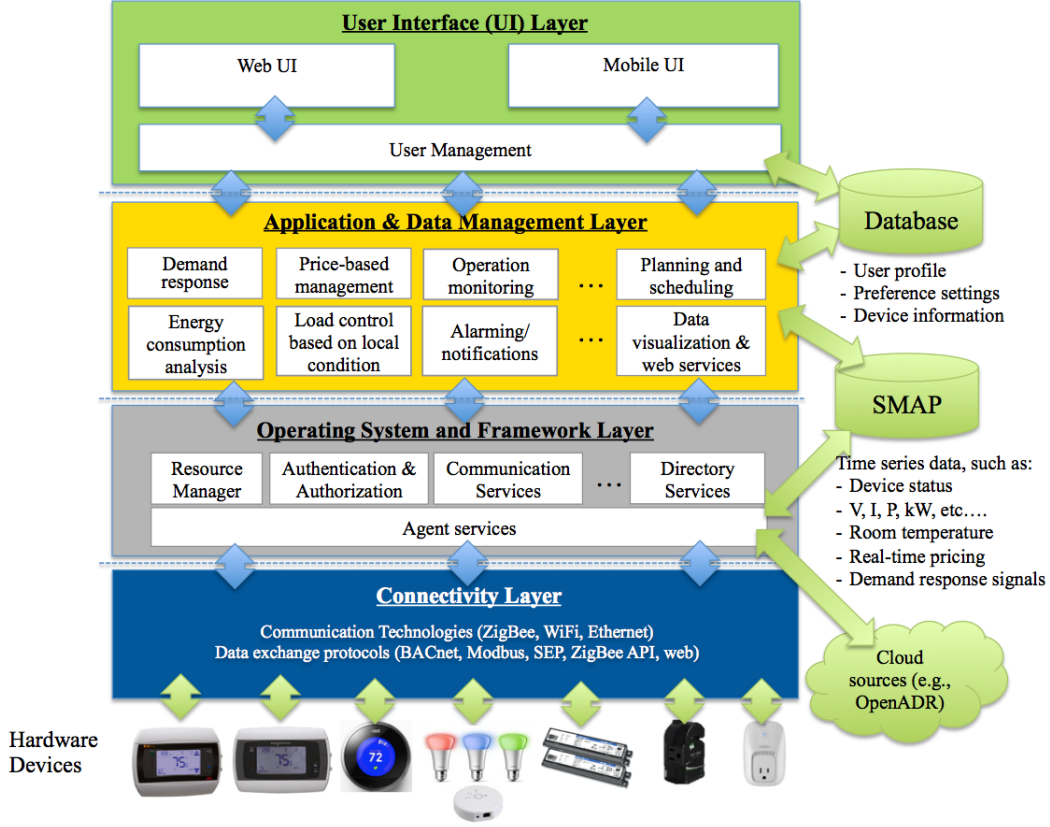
User Interface (UI) Layer

Web UI

Mobile UI

User Management

Application & Data Management Layer

Demand response

Price-based management

Operation monitoring

…

Planning and scheduling

Energy consumption analysis

Load control based on local condition

Alarming/ notifications

…

Data visualization & web services

Operating System and Framework Layer

Resource Manager

Authentication & Authorization

Communication Services

…

Directory Services

Agent services

Connectivity Layer

Communication Technologies (ZigBee, WiFi, Ethernet)
Data exchange protocols (BACnet, Modbus, SEP, ZigBee API, web)

Database

- User profile
- Preference settings
- Device information

SMAP

Time series data, such as:
- Device status
- V, I, P, kW, etc….
- Room temperature
- Real-time pricing
- Demand response signals

Cloud sources (e.g., OpenADR)

Hardware Devices

75

75

72